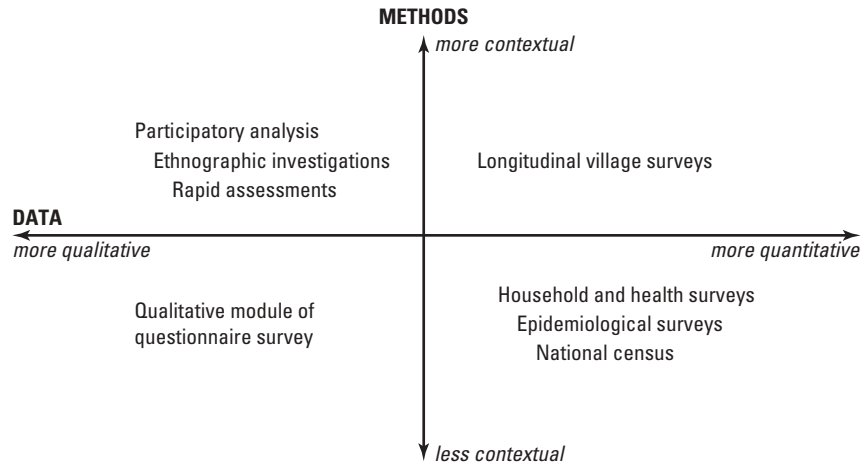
METHODS

more contextual

Participatory analysis
Ethnographic investigations
Rapid assessments

Longitudinal village surveys

DATA

more qualitative

more quantitative

Qualitative module of questionnaire survey

Household and health surveys
Epidemiological surveys
National census

less contextual